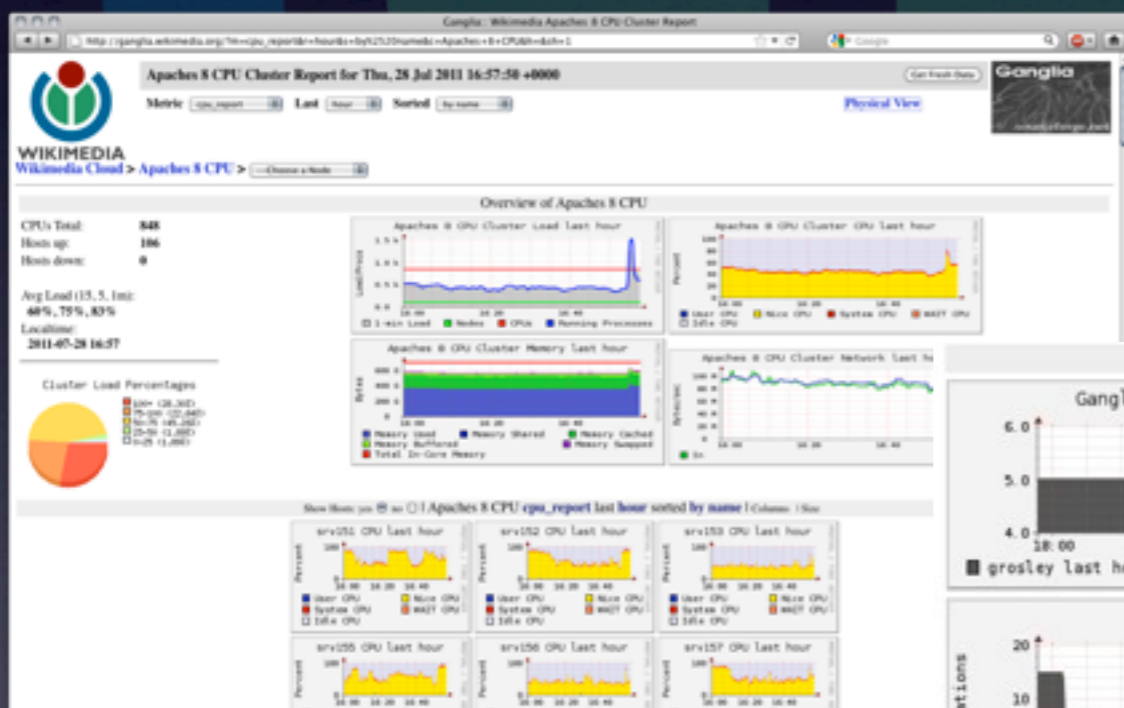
Ganglia:: Wikimedia Apaches 8 CPU Cluster Report

http://ganglia.wikimedia.org/?m=cpu_report&r=hour&s=by%20name&c=Apaches+8+CPU&h=&sh=1

Google

WIKIMEDIA

Apaches 8 CPU Cluster Report for Thu, 28 Jul 2011 16:57:50 +0000

Get Fresh Data

Metric cpu_report Last hour Sorted by name

Physical View

Ganglia

Wikimedia Cloud > Apaches 8 CPU > --Choose a Node

Overview of Apaches 8 CPU

CPUs Total: 848
Hosts up: 106
Hosts down: 0

Avg Load (15, 5, 1m):
60%, 75%, 83%

Localtime:
2011-07-28 16:57

Cluster Load Percentages

Apaches 8 CPU Cluster Load last hour

1-min Load Nodes CPUs Running Processes

Apaches 8 CPU Cluster CPU last hour

Percent

User CPU Nice CPU System CPU WAIT CPU Idle CPU

Apaches 8 CPU Cluster Memory last hour

Bytes

Memory Used Memory Shared Memory Cached Memory Buffered Memory Swapped Total In-Core Memory

Apaches 8 CPU Cluster Network last ho

In

Gangl

6.0

5.0

4.0

18:00

grosley last h

20

10

Show Hosts: yes no | Apaches 8 CPU cpu_report last hour sorted by name | Columns | Size

srv151 CPU last hour

srv152 CPU last hour

srv153 CPU last hour

Percent

User CPU Nice CPU System CPU WAIT CPU Idle CPU

srv155 CPU last hour

srv156 CPU last hour

srv157 CPU last hour

Percent